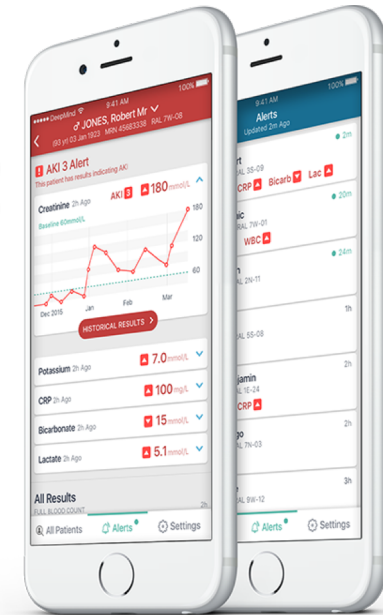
••••• DeepMind 9:41 AM 100%
♂ JONES, Robert Mr
(93 yr) 03 Jan 1923 MRN 45683338 RAL 7W-08

AKI 3 Alert
This patient has results indicating AKI

Creatinine 2h Ago AKI 3 180 mmol/L
Baseline 60mmol/L
180
120
60
Dec 2015 Jan Feb Mar
HISTORICAL RESULTS

Potassium 2h Ago 7.0 mmol/L
CRP 2h Ago 100 mg/L
Bicarbonate 2h Ago 15 mmol/L
Lactate 2h Ago 5.1 mmol/L

All Results
FULL BLOOD COUNT 2h

All Patients Alerts Settings

9:41 AM 100%
Alerts
Updated 2h Ago
2m
rt
RAL 5S-09
CRP Bicarb Lac
20m
sic
RAL 7W-01
WBC
24m
n
RAL 2N-11
1h
RAL 5S-08
2h
njamin
L 1E-24
CRP
2h
go
RAL 7N-03
3h
RAL 8W-12
Alerts Settings